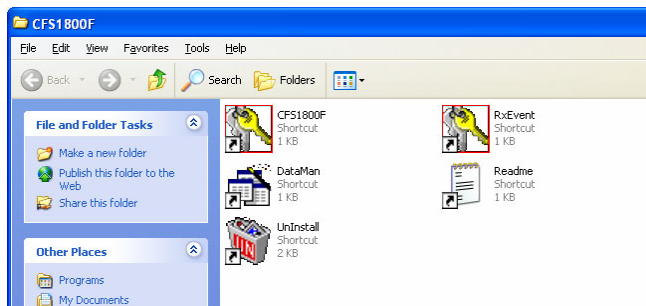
CFS1800F

File Edit View Favorites Tools Help

Back Search Folders

File and Folder Tasks

Make a new folder
Publish this folder to the Web
Share this folder

Other Places

Programs
My Documents

CFS1800F
Shortcut
1 KB

RxEvent
Shortcut
1 KB

DataMan
Shortcut
1 KB

Readme
Shortcut
1 KB

UnInstall
Shortcut
2 KB